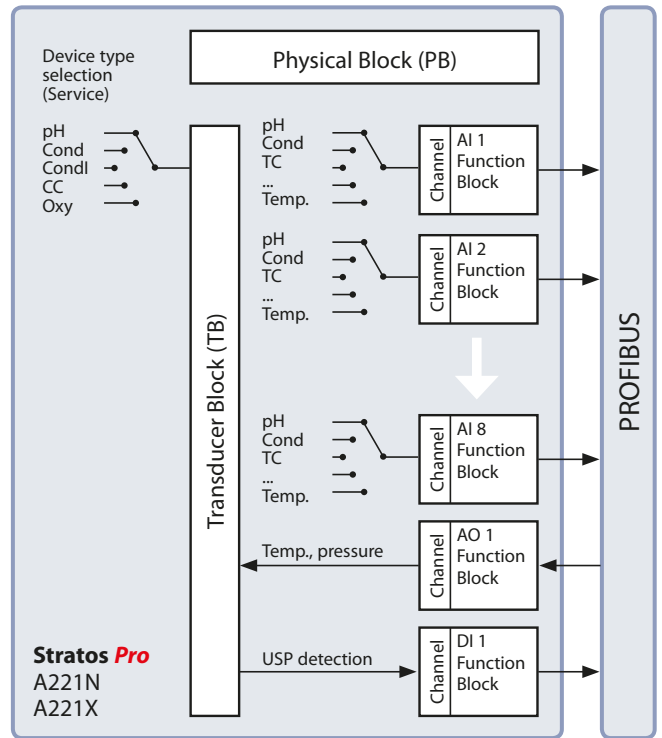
Device type selection (Service)

Physical Block (PB)

pH
Cond
CondI
CC
Oxy

Transducer Block (TB)

pH
Cond
TC
...
Temp.

Channel

AI 1
Function
Block

pH
Cond
TC
...
Temp.

Channel

AI 2
Function
Block

pH
Cond
TC
...
Temp.

Channel

AI 8
Function
Block

Temp., pressure

Channel

AO 1
Function
Block

USP detection

Channel

DI 1
Function
Block

PROFIBUS

Stratos Pro
A221N
A221X